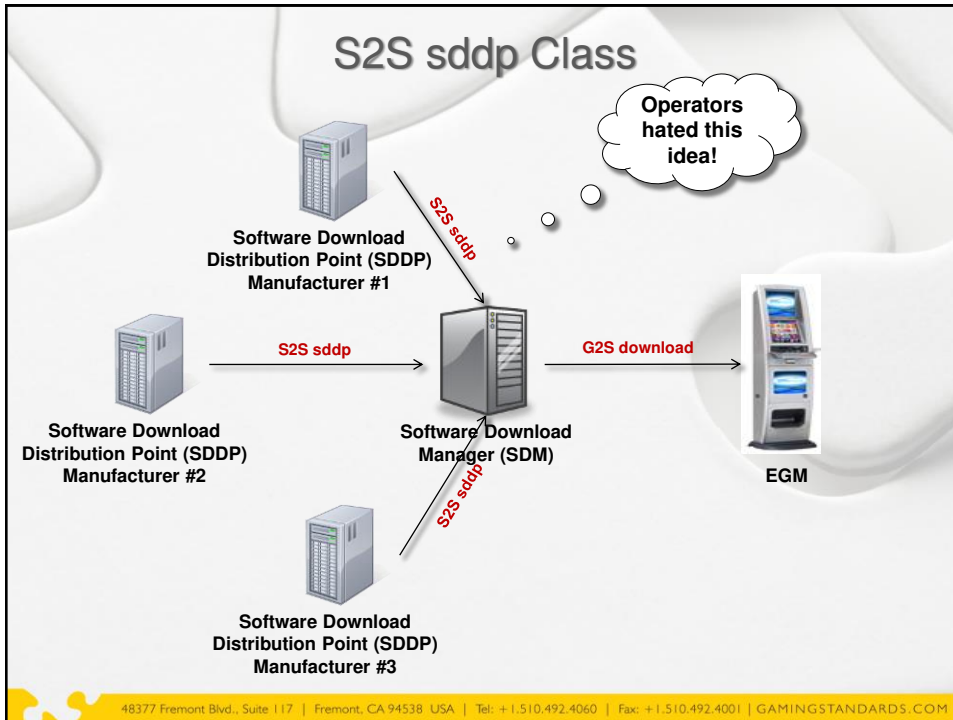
S2S sddp Class

Operators hated this idea!

S2S sddp

Software Download Distribution Point (SDDP) Manufacturer #1

S2S sddp

G2S download

Software Download Distribution Point (SDDP) Manufacturer #2

Software Download Manager (SDM)

EGM

S2S sddp

Software Download Distribution Point (SDDP) Manufacturer #3

48377 Fremont Blvd., Suite 117 | Fremont, CA 94538 USA | Tel: +1.510.492.4060 | Fax: +1.510.492.4001 | GAMINGSTANDARDS.COM